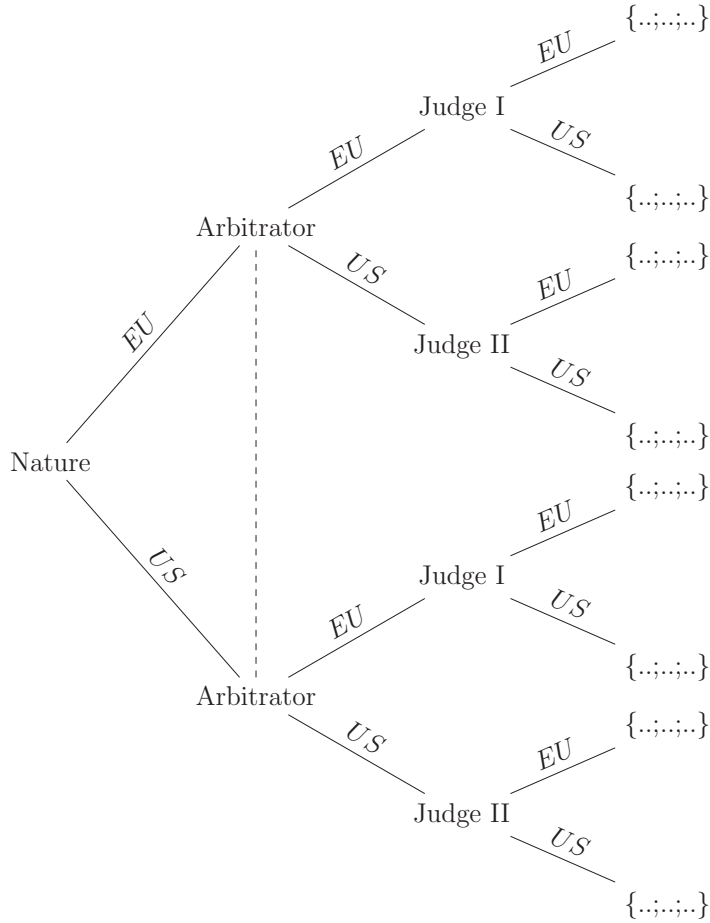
Nature

$EU$

$US$

Arbitrator

$EU$

$US$

Judge I

$EU$

$US$

{..;..;..}

{..;..;..}

Judge II

$EU$

$US$

{..;..;..}

{..;..;..}

Arbitrator

$EU$

$US$

Judge I

$EU$

$US$

{..;..;..}

{..;..;..}

Judge II

$EU$

$US$

{..;..;..}

{..;..;..}